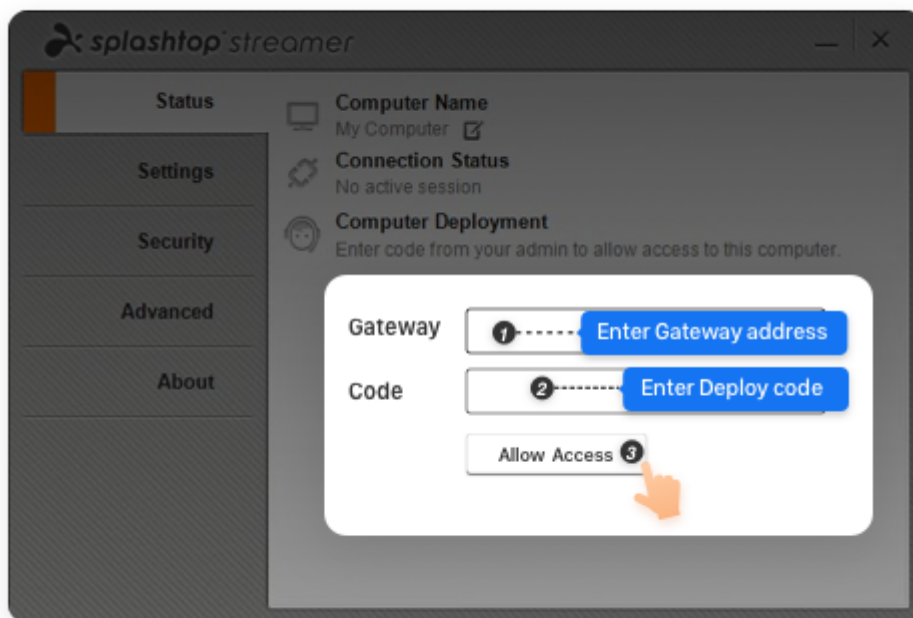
splashtop streamer

Status

Settings

Security

Advanced

About

Computer Name
My Computer

Connection Status
No active session

Computer Deployment
Enter code from your admin to allow access to this computer.

Gateway
1 Enter Gateway address

Code
2 Enter Deploy code

Allow Access 3